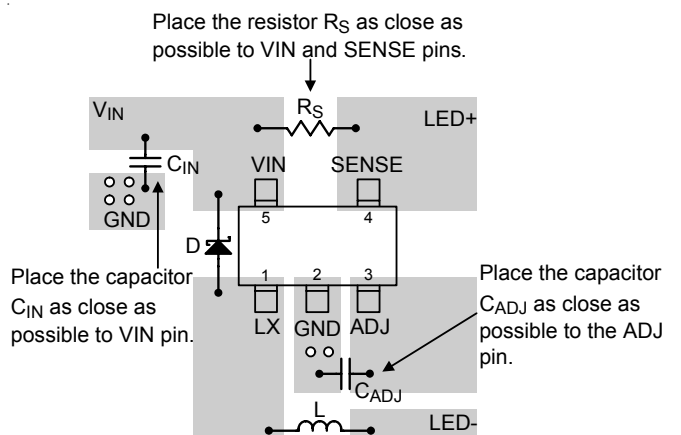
Place the resistor $R_S$ as close as possible to VIN and SENSE pins.

$V_{IN}$

$R_S$

LED+

$C_{IN}$

VIN

SENSE

GND

5

4

D

Place the capacitor $C_{IN}$ as close as possible to VIN pin.

1

2

3

LX

GND

ADJ

Place the capacitor $C_{ADJ}$ as close as possible to the ADJ pin.

$C_{ADJ}$

L

LED-